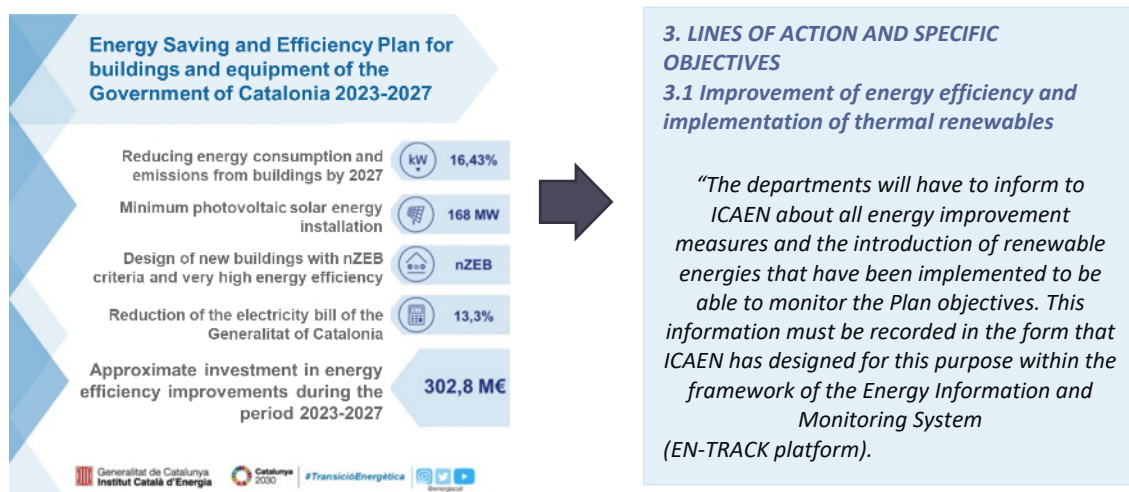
Energy Saving and Efficiency Plan for buildings and equipment of the Government of Catalonia 2023-2027

Reducing energy consumption and emissions from buildings by 2027

kW

16,43%

Minimum photovoltaic solar energy installation

168 MW

Design of new buildings with nZEB criteria and very high energy efficiency

nZEB

Reduction of the electricity bill of the Generalitat of Catalonia

13,3%

Approximate investment in energy efficiency improvements during the period 2023-2027

302,8 M€

Generalitat de Catalunya Institut Català d'Energia

Catalunya 2030

#TransicióEnergètica

@energiacat

3. LINES OF ACTION AND SPECIFIC OBJECTIVES
3.1 Improvement of energy efficiency and implementation of thermal renewables

"The departments will have to inform to ICAEN about all energy improvement measures and the introduction of renewable energies that have been implemented to be able to monitor the Plan objectives. This information must be recorded in the form that ICAEN has designed for this purpose within the framework of the Energy Information and Monitoring System
(EN-TRACK platform).